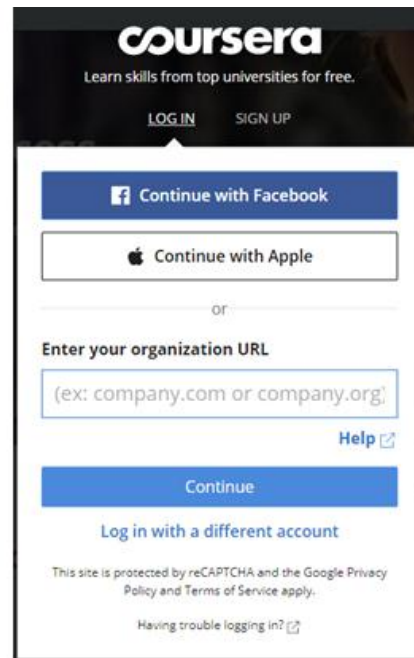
coursera
Learn skills from top universities for free.

LOG IN SIGN UP

Continue with Facebook

Continue with Apple

or

Enter your organization URL

(ex: company.com or company.org)

Help

Continue

Log in with a different account

This site is protected by reCAPTCHA and the Google Privacy Policy and Terms of Service apply.

Having trouble logging in?